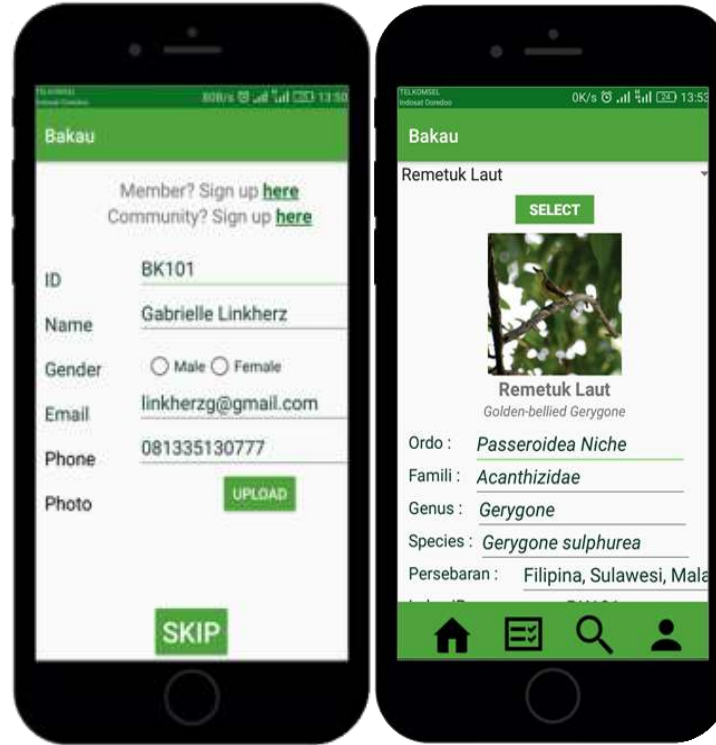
TELKOMSEL Indosat Ooredoo 808/s 13:50

Bakau

Member? Sign up here
Community? Sign up here

ID BK101

Name Gabrielle Linkherz

Gender Male Female

Email linkherzg@gmail.com

Phone 081335130777

Photo UPLOAD

SKIP

TELKOMSEL Indosat Ooredoo 0K/s 24 13:53

Bakau

Remetuk Laut

SELECT

Remetuk Laut
Golden-bellied Gerygone

Ordo : Passeroidea Niche

Famili : Acanthizidae

Genus : Gerygone

Species : Gerygone sulphurea

Persebaran : Filipina, Sulawesi, Mala